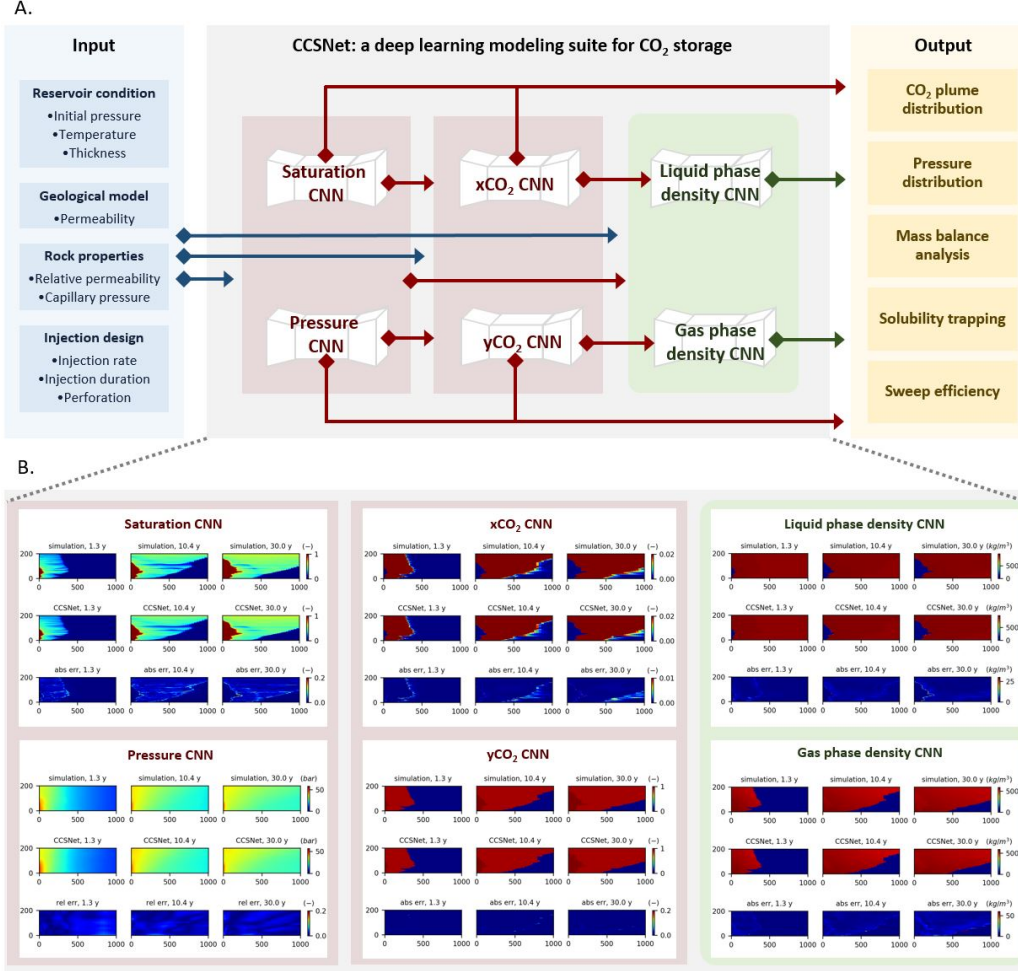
A.

Input

Reservoir condition
•Initial pressure
•Temperature
•Thickness

Geological model
•Permeability

Rock properties
•Relative permeability
•Capillary pressure

Injection design
•Injection rate
•Injection duration
•Perforation

CCSNet: a deep learning modeling suite for $CO_2$ storage

Saturation CNN

$xCO_2$ CNN

Liquid phase density CNN

Pressure CNN

$yCO_2$ CNN

Gas phase density CNN

Output

$CO_2$ plume distribution

Pressure distribution

Mass balance analysis

Solubility trapping

Sweep efficiency

B.

Saturation CNN

simulation, 1.3 y | simulation, 10.4 y | simulation, 30.0 y (–)
CCSNet, 1.3 y | CCSNet, 10.4 y | CCSNet, 30.0 y (–)
abs err, 1.3 y | abs err, 10.4 y | abs err, 30.0 y (–)
200 0 0 500 1000 1 0 0.2 0.0

Pressure CNN

simulation, 1.3 y | simulation, 10.4 y | simulation, 30.0 y (bar)
CCSNet, 1.3 y | CCSNet, 10.4 y | CCSNet, 30.0 y (bar)
rel err, 1.3 y | rel err, 10.4 y | rel err, 30.0 y (–)
200 0 0 500 1000 50 0 0.2 0.0

$xCO_2$ CNN

simulation, 1.3 y | simulation, 10.4 y | simulation, 30.0 y (–)
CCSNet, 1.3 y | CCSNet, 10.4 y | CCSNet, 30.0 y (–)
abs err, 1.3 y | abs err, 10.4 y | abs err, 30.0 y (–)
200 0 0 500 1000 0.02 0.00 0.01 0.00

$yCO_2$ CNN

simulation, 1.3 y | simulation, 10.4 y | simulation, 30.0 y (–)
CCSNet, 1.3 y | CCSNet, 10.4 y | CCSNet, 30.0 y (–)
abs err, 1.3 y | abs err, 10.4 y | abs err, 30.0 y (–)
200 0 0 500 1000 1 0 0.2 0.0

Liquid phase density CNN

simulation, 1.3 y | simulation, 10.4 y | simulation, 30.0 y ($kg/m^3$)
CCSNet, 1.3 y | CCSNet, 10.4 y | CCSNet, 30.0 y ($kg/m^3$)
abs err, 1.3 y | abs err, 10.4 y | abs err, 30.0 y ($kg/m^3$)
200 0 0 500 1000 500 0 25 0

Gas phase density CNN

simulation, 1.3 y | simulation, 10.4 y | simulation, 30.0 y ($kg/m^3$)
CCSNet, 1.3 y | CCSNet, 10.4 y | CCSNet, 30.0 y ($kg/m^3$)
abs err, 1.3 y | abs err, 10.4 y | abs err, 30.0 y ($kg/m^3$)
200 0 0 500 1000 500 0 50 0